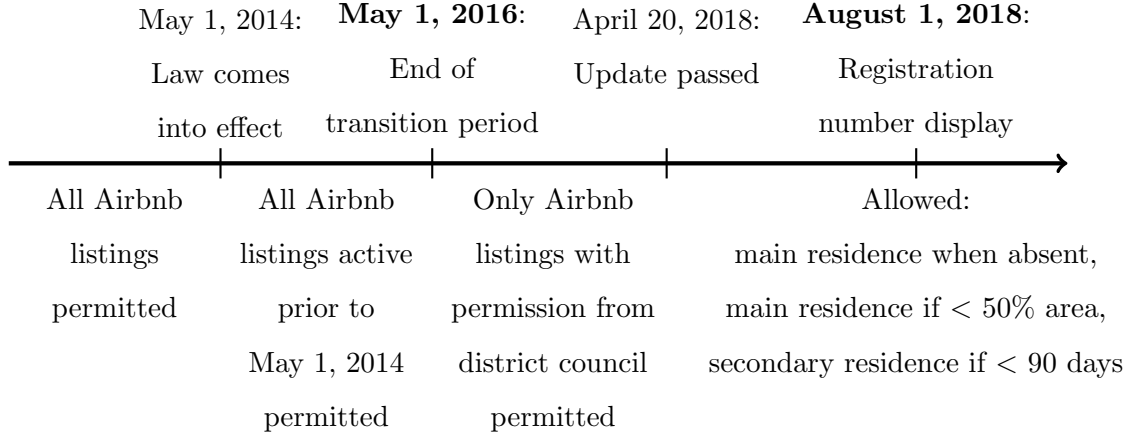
May 1, 2014: Law comes into effect

**May 1, 2016**: End of transition period

April 20, 2018: Update passed

**August 1, 2018**: Registration number display

All Airbnb listings permitted

All Airbnb listings active prior to May 1, 2014 permitted

Only Airbnb listings with permission from district council permitted

Allowed: main residence when absent, main residence if $< 50\%$ area, secondary residence if $< 90$ days